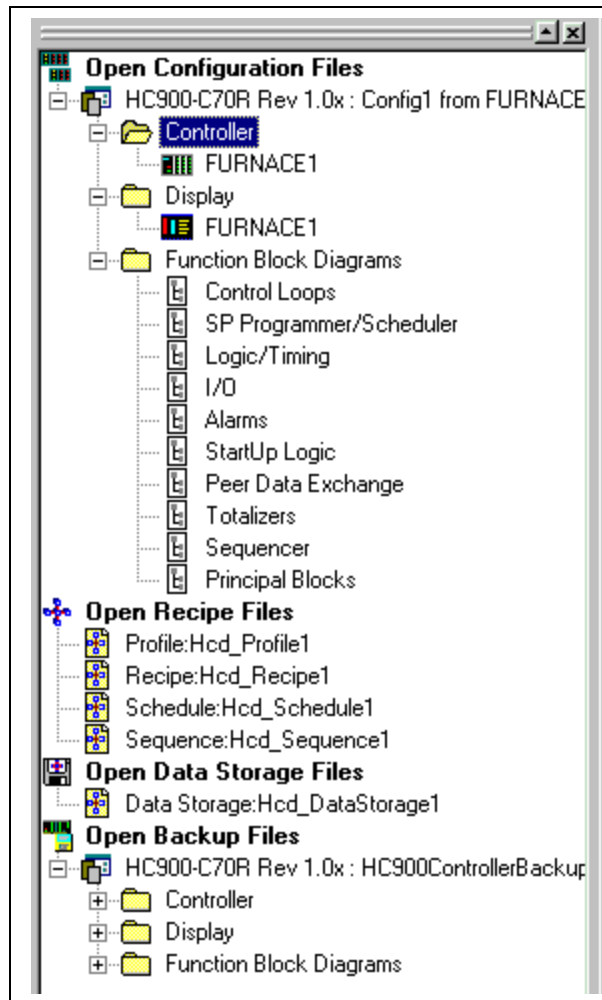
Open Configuration Files
HC900-C70R Rev 1.0x : Config1 from FURNACE
Controller
FURNACE1
Display
FURNACE1
Function Block Diagrams
Control Loops
SP Programmer/Scheduler
Logic/Timing
I/O
Alarms
StartUp Logic
Peer Data Exchange
Totalizers
Sequencer
Principal Blocks
Open Recipe Files
Profile:Hcd_Profile1
Recipe:Hcd_Recipe1
Schedule:Hcd_Schedule1
Sequence:Hcd_Sequence1
Open Data Storage Files
Data Storage:Hcd_DataStorage1
Open Backup Files
HC900-C70R Rev 1.0x : HC900ControllerBackup
Controller
Display
Function Block Diagrams